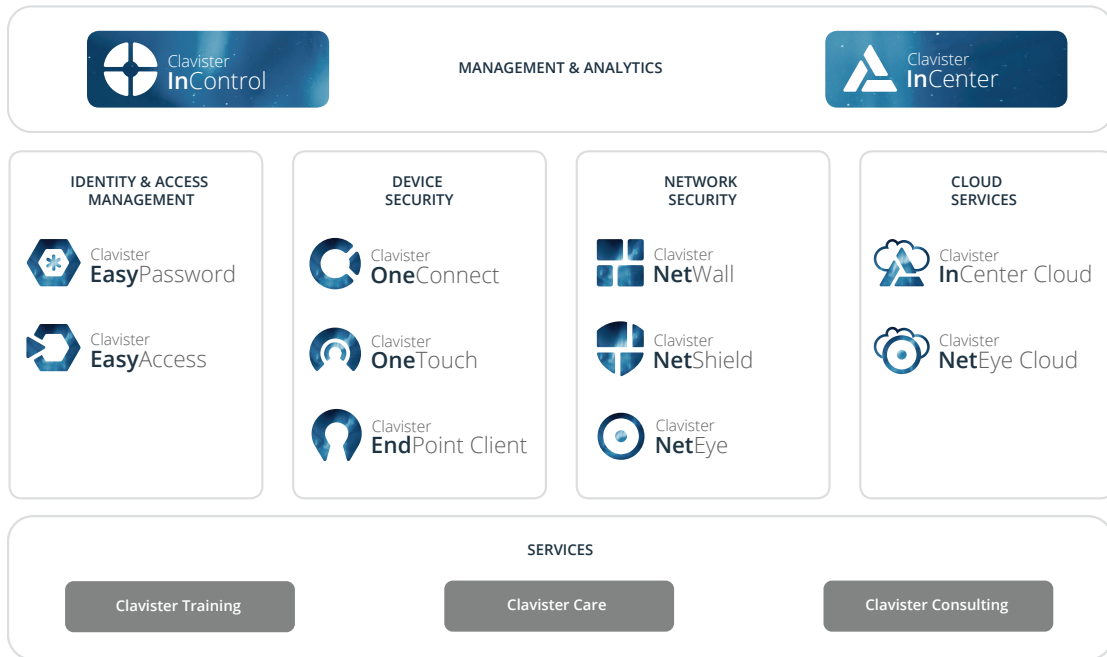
Clavister InControl

MANAGEMENT & ANALYTICS

Clavister InCenter

IDENTITY & ACCESS MANAGEMENT

Clavister EasyPassword

Clavister EasyAccess

DEVICE SECURITY

Clavister OneConnect

Clavister OneTouch

Clavister EndPoint Client

NETWORK SECURITY

Clavister NetWall

Clavister NetShield

Clavister NetEye

CLOUD SERVICES

Clavister InCenter Cloud

Clavister NetEye Cloud

SERVICES

Clavister Training

Clavister Care

Clavister Consulting